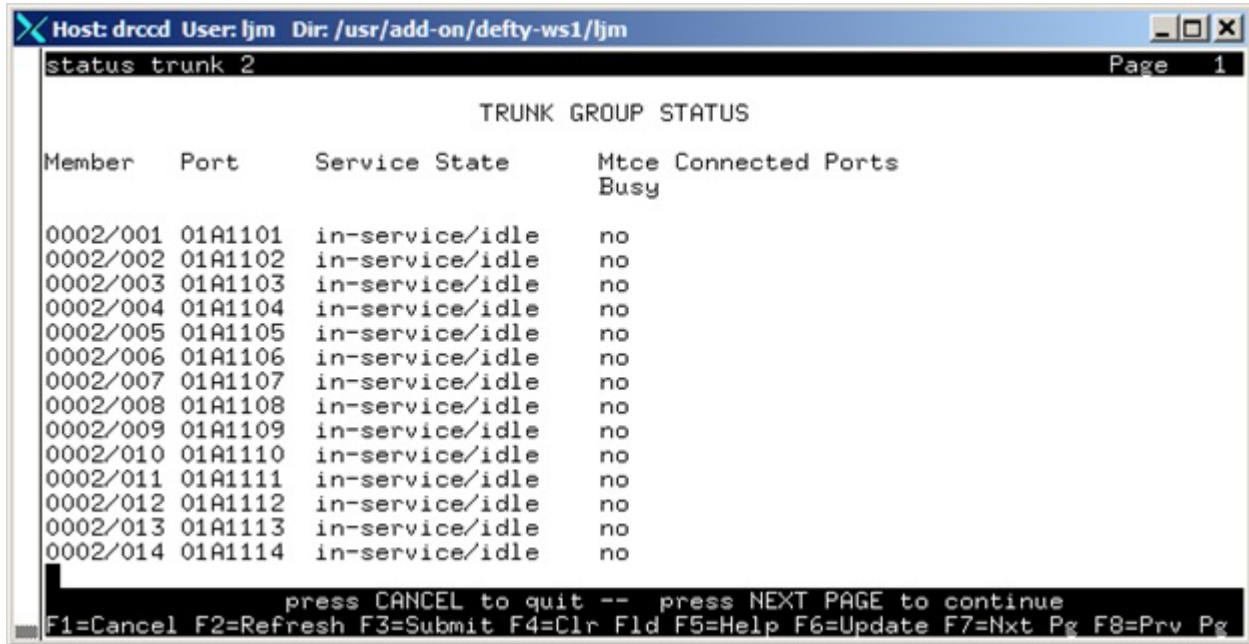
Host: drccd User: ljm Dir: /usr/add-on/defty-ws1/ljm

status trunk 2 Page 1

TRUNK GROUP STATUS

| Member | Port | Service State | Mtce Busy | Connected Ports |
|---|---|---|---|---|
| 0002/001 | 01A1101 | in-service/idle | no | |
| 0002/002 | 01A1102 | in-service/idle | no | |
| 0002/003 | 01A1103 | in-service/idle | no | |
| 0002/004 | 01A1104 | in-service/idle | no | |
| 0002/005 | 01A1105 | in-service/idle | no | |
| 0002/006 | 01A1106 | in-service/idle | no | |
| 0002/007 | 01A1107 | in-service/idle | no | |
| 0002/008 | 01A1108 | in-service/idle | no | |
| 0002/009 | 01A1109 | in-service/idle | no | |
| 0002/010 | 01A1110 | in-service/idle | no | |
| 0002/011 | 01A1111 | in-service/idle | no | |
| 0002/012 | 01A1112 | in-service/idle | no | |
| 0002/013 | 01A1113 | in-service/idle | no | |
| 0002/014 | 01A1114 | in-service/idle | no | |

press CANCEL to quit -- press NEXT PAGE to continue
F1=Cancel F2=Refresh F3=Submit F4=Clr Fld F5=Help F6=Update F7=Nxt Pg F8=Prv Pg